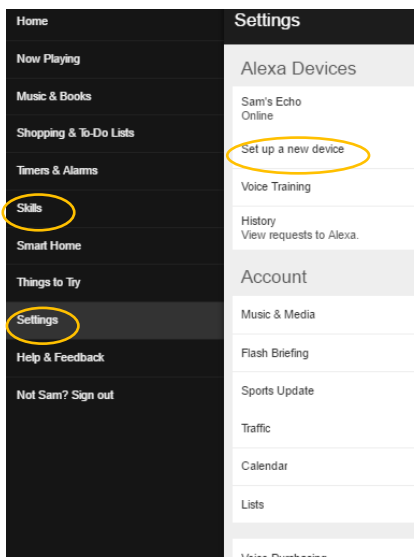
Home

Now Playing

Music & Books

Shopping & To-Do Lists

Timers & Alarms

Skills

Smart Home

Things to Try

Settings

Help & Feedback

Not Sam? Sign out

Settings

Alexa Devices

Sam's Echo
Online

Set up a new device

Voice Training

History
View requests to Alexa.

Account

Music & Media

Flash Briefing

Sports Update

Traffic

Calendar

Lists

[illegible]